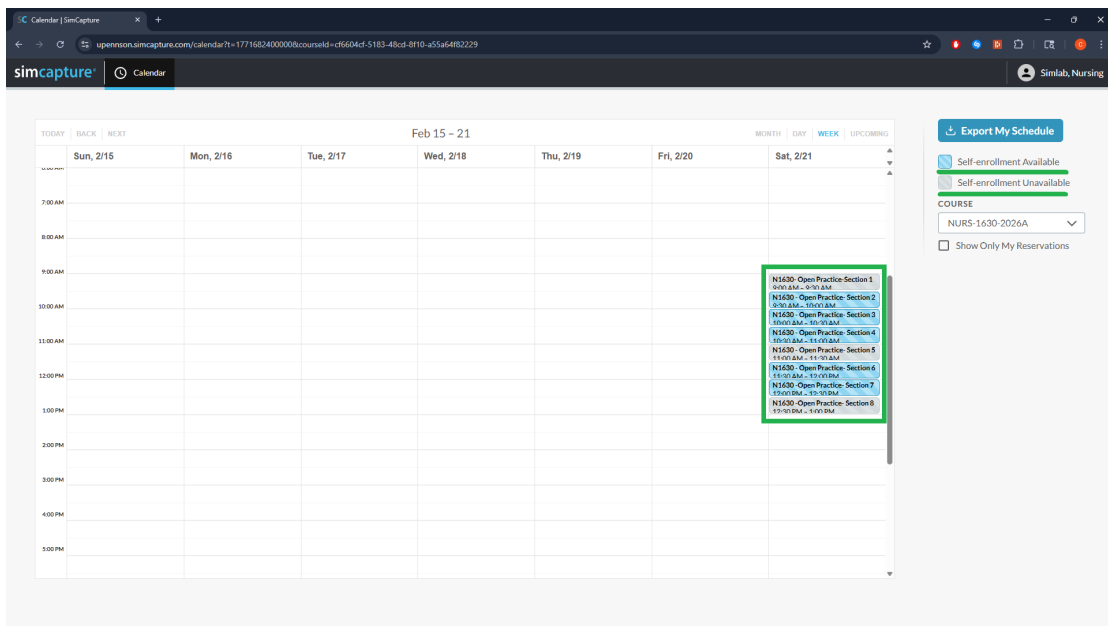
SC Calendar | SimCapture ×  +

upennnson.simcapture.com/calendar?t=1771682400000&courseId=cf6604cf-5183-48cd-8f10-a55a64f82229

simcapture  Calendar

Simlab, Nursing

TODAY BACK NEXT  Feb 15 – 21  MONTH DAY WEEK UPCOMING

| | Sun, 2/15 | Mon, 2/16 | Tue, 2/17 | Wed, 2/18 | Thu, 2/19 | Fri, 2/20 | Sat, 2/21 |
|---|---|---|---|---|---|---|---|

7:00 AM
8:00 AM
9:00 AM
10:00 AM
11:00 AM
12:00 PM
1:00 PM
2:00 PM
3:00 PM
4:00 PM
5:00 PM

N1630- Open Practice-Section 1
9:00 AM – 9:30 AM
N1630 - Open Practice- Section 2
9:30 AM – 10:00 AM
N1630 - Open Practice- Section 3
10:00 AM – 10:30 AM
N1630 - Open Practice- Section 4
10:30 AM – 11:00 AM
N1630 - Open Practice- Section 5
11:00 AM – 11:30 AM
N1630 - Open Practice- Section 6
11:30 AM – 12:00 PM
N1630 -Open Practice- Section 7
12:00 PM – 12:30 PM
N1630 -Open Practice- Section 8
12:30 PM – 1:00 PM

Export My Schedule

Self-enrollment Available
Self-enrollment Unavailable

COURSE
NURS-1630-2026A

Show Only My Reservations